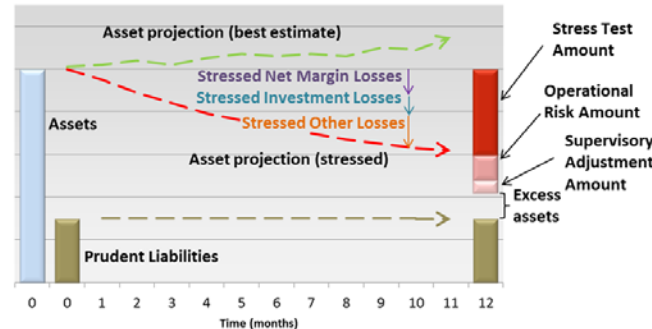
Asset projection (best estimate)

Stress Test Amount

Stressed Net Margin Losses

Stressed Investment Losses

Stressed Other Losses

Operational Risk Amount

Assets

Supervisory Adjustment Amount

Asset projection (stressed)

Excess assets

Prudent Liabilities

0 0 1 2 3 4 5 6 7 8 9 10 11 12

Time (months)